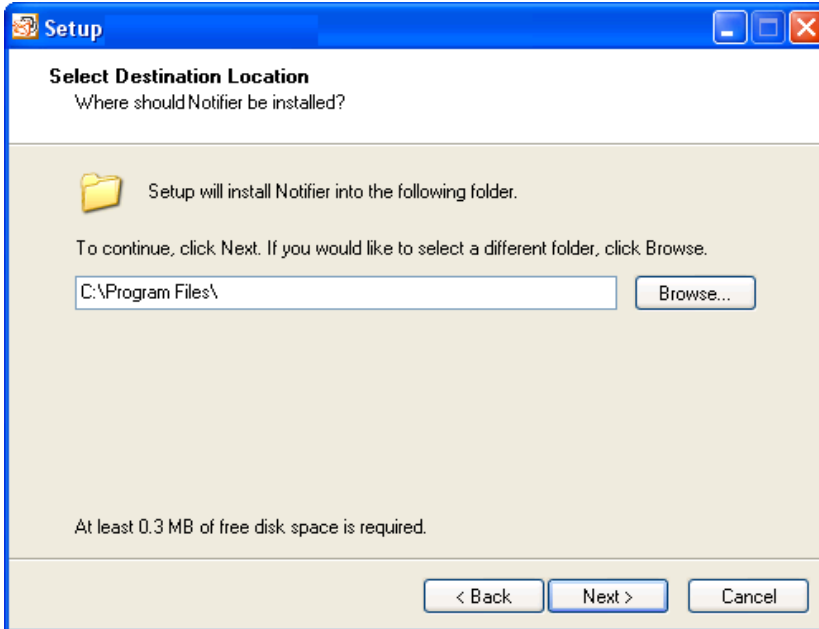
Setup

Select Destination Location
Where should Notifier be installed?

Setup will install Notifier into the following folder.

To continue, click Next. If you would like to select a different folder, click Browse.

C:\Program Files\

Browse...

At least 0.3 MB of free disk space is required.

< Back

Next >

Cancel